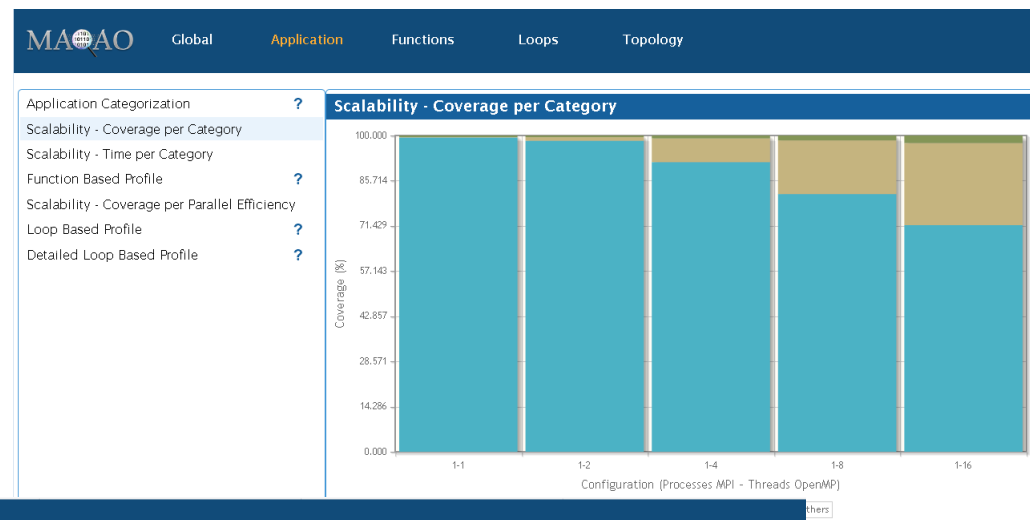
MAQAO Global Application Functions Loops Topology

Application Categorization ?
Scalability - Coverage per Category
Scalability - Time per Category
Function Based Profile ?
Scalability - Coverage per Parallel Efficiency
Loop Based Profile ?
Detailed Loop Based Profile ?

Scalability - Coverage per Category

100.000
85.714
71.429
57.143
42.857
28.571
14.286
0.000

Coverage (%)

1-1 1-2 1-4 1-8 1-16

Configuration (Processes MPI - Threads OpenMP)

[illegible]thers